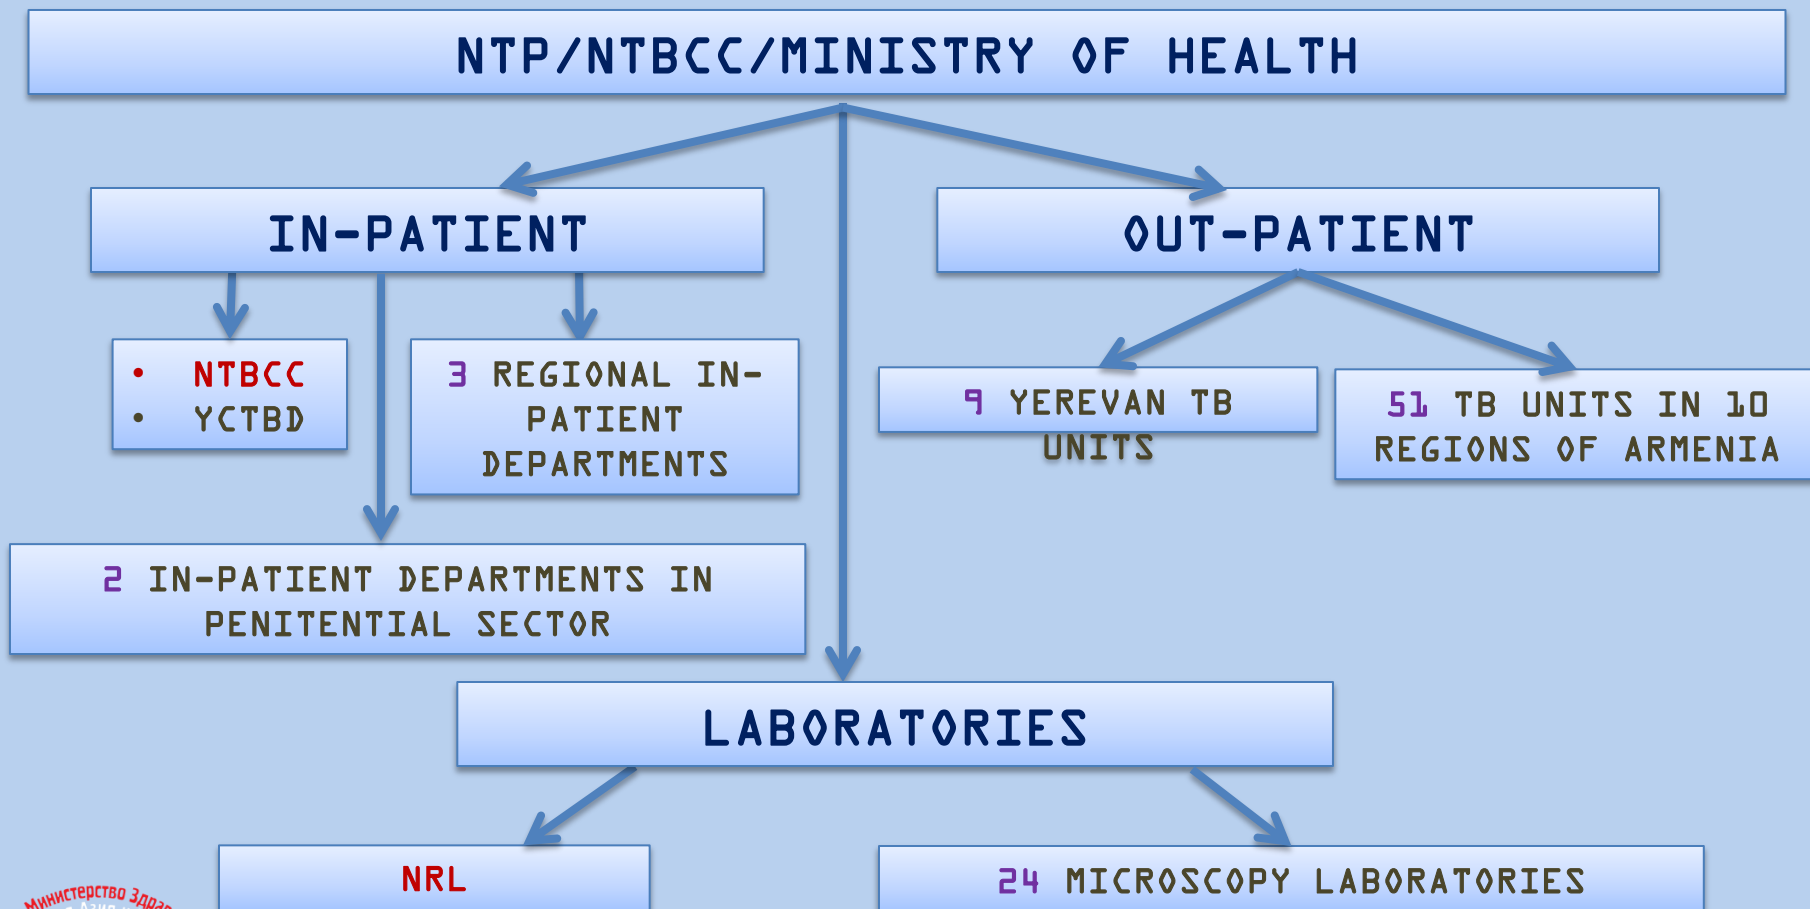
NTP/NTBCC/MINISTRY OF HEALTH

IN-PATIENT

OUT-PATIENT

• NTBCC
• YCTBD

3 REGIONAL IN-PATIENT DEPARTMENTS

9 YEREVAN TB UNITS

51 TB UNITS IN 10 REGIONS OF ARMENIA

2 IN-PATIENT DEPARTMENTS IN PENITENTIAL SECTOR

LABORATORIES

NRL

24 MICROSCOPY LABORATORIES

Министерство Здрав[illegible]